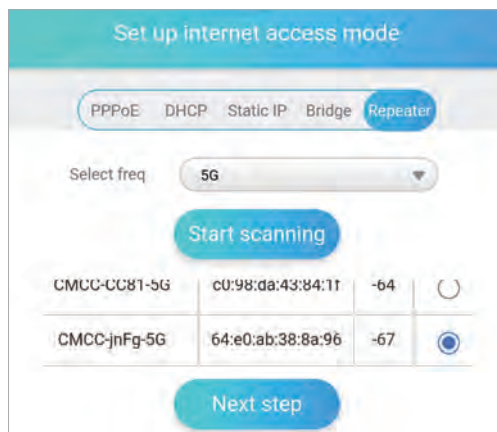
Set up internet access mode

PPPoE DHCP Static IP Bridge Repeater

Select freq 5G

Start scanning

| CMCC-CC81-5G | c0:98:da:43:84:1f | -64 |
|---|---|---|
| CMCC-jnFg-5G | 64:e0:ab:38:8a:96 | -67 |

Next step